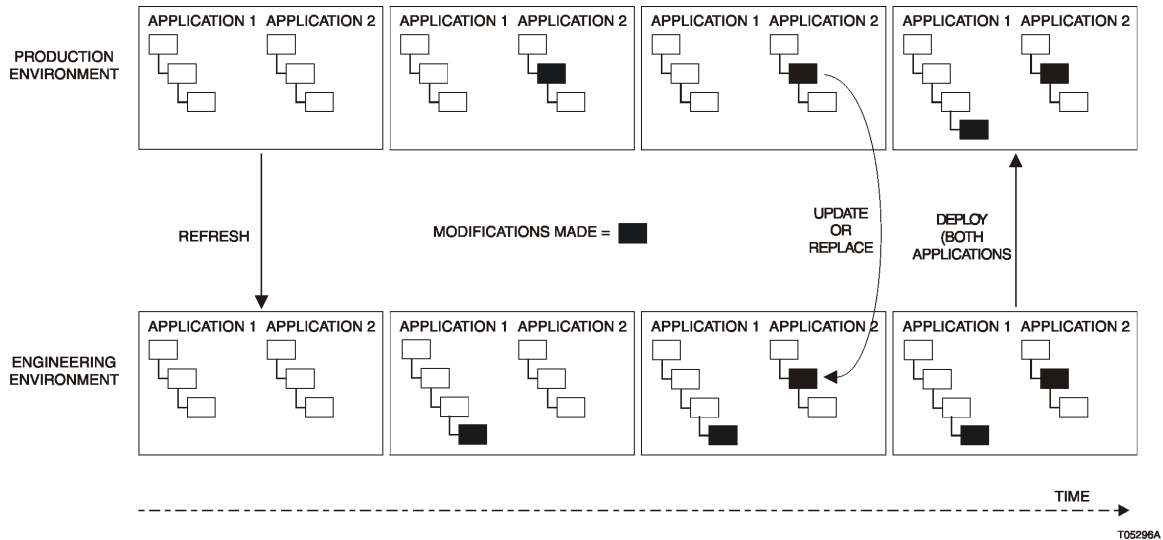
PRODUCTION ENVIRONMENT

APPLICATION 1 APPLICATION 2

APPLICATION 1 APPLICATION 2

APPLICATION 1 APPLICATION 2

APPLICATION 1 APPLICATION 2

REFRESH

MODIFICATIONS MADE =

UPDATE OR REPLACE

DEPLOY (BOTH APPLICATIONS

ENGINEERING ENVIRONMENT

APPLICATION 1 APPLICATION 2

APPLICATION 1 APPLICATION 2

APPLICATION 1 APPLICATION 2

APPLICATION 1 APPLICATION 2

TIME

T05296A